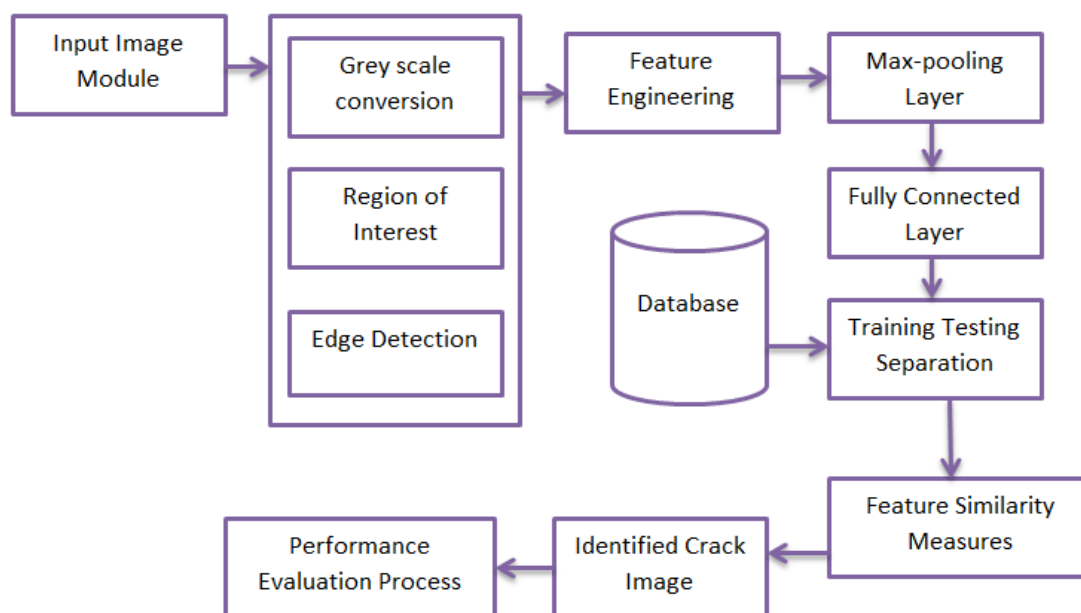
Input Image Module

Grey scale conversion

Region of Interest

Edge Detection

Feature Engineering

Max-pooling Layer

Fully Connected Layer

Database

Training Testing Separation

Feature Similarity Measures

Identified Crack Image

Performance Evaluation Process